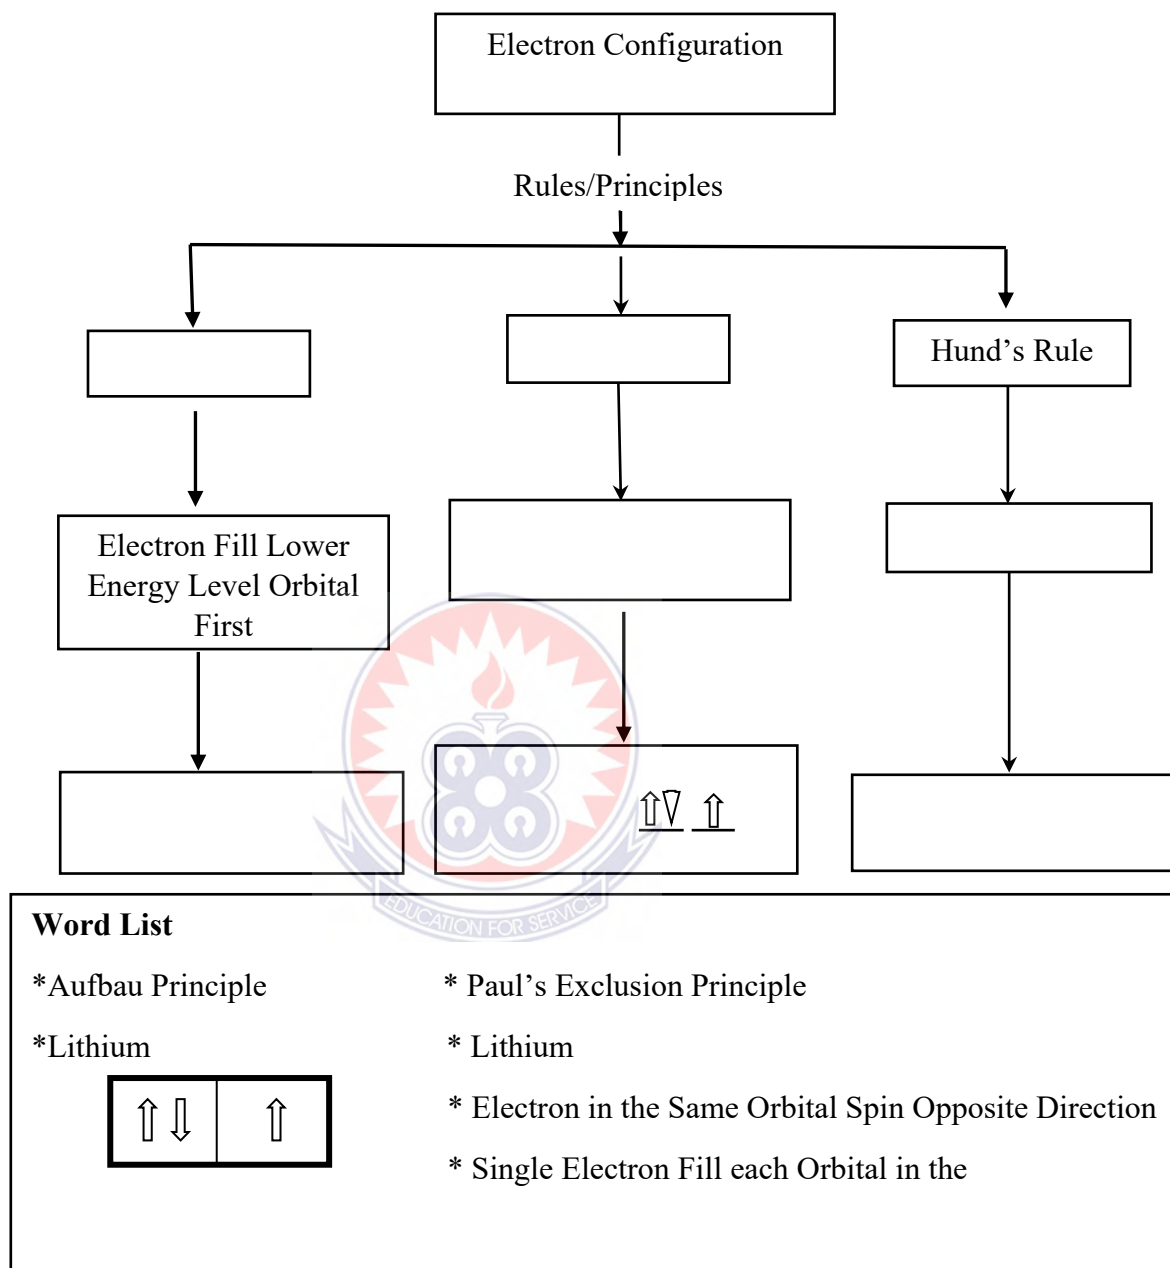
Electron Configuration

Rules/Principles

Hund’s Rule

Electron Fill Lower Energy Level Orbital First

⇧⇩ ⇧

Word List

*Aufbau Principle

*Lithium

⇧⇩ | ⇧

* Paul’s Exclusion Principle

* Lithium

* Electron in the Same Orbital Spin Opposite Direction

* Single Electron Fill each Orbital in the

EDUCATION FOR SERVICE